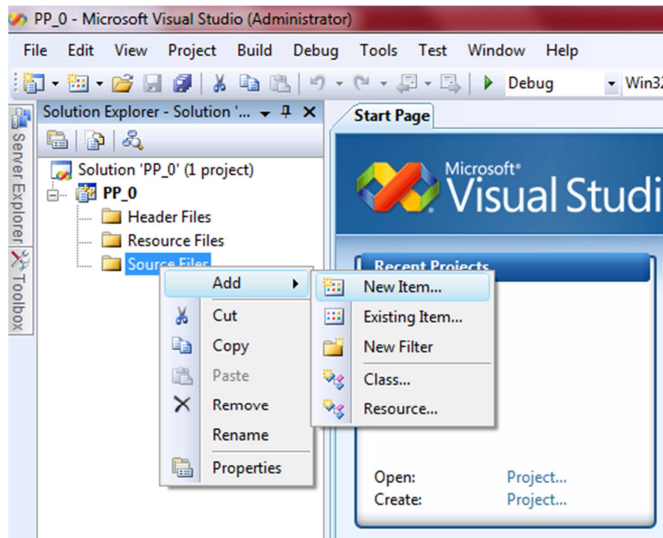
PP_0 - Microsoft Visual Studio (Administrator)

File Edit View Project Build Debug Tools Test Window Help

Debug Win32

Server Explorer Toolbox

Solution Explorer - Solution '...

Solution 'PP_0' (1 project)
PP_0
Header Files
Resource Files
Source Files

Add
Cut
Copy
Paste
Remove
Rename
Properties

New Item...
Existing Item...
New Filter
Class...
Resource...

Start Page

Microsoft
Visual Studi

Recent Projects

Open: Project...
Create: Project...